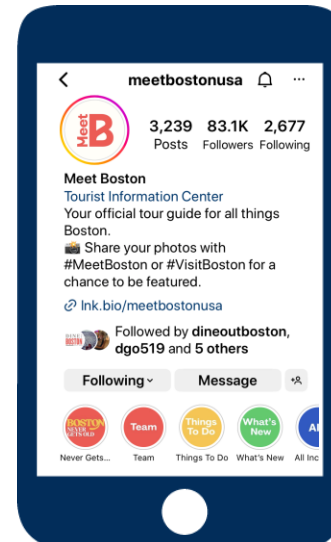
<

meetbostonusa

···

Meet B

3,239 Posts

83.1K Followers

2,677 Following

Meet Boston

Tourist Information Center

Your official tour guide for all things Boston.

📸 Share your photos with #MeetBoston or #VisitBoston for a chance to be featured.

🔗 lnk.bio/meetbostonusa

DINE BOSTON

Followed by dineoutboston, dgo519 and 5 others

Following

Message

BOSTON NEVER GETS OLD

Never Gets...

Team

Team

Things To Do

Things To Do

What's New

What's New

All

All Inc